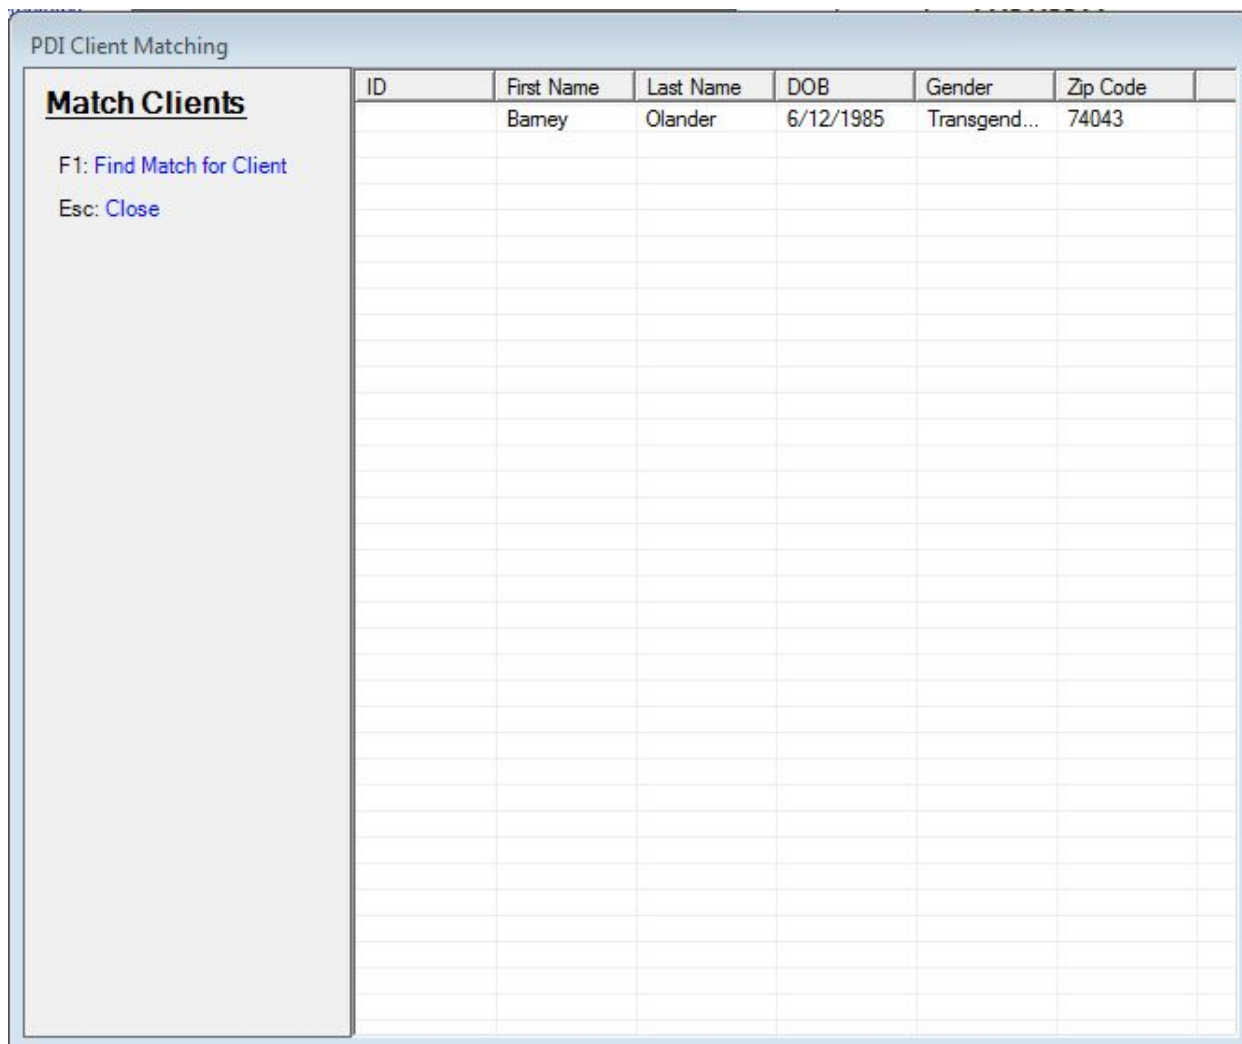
PDI Client Matching

Match Clients

F1: Find Match for Client

Esc: Close

| ID | First Name | Last Name | DOB | Gender | Zip Code |
|---|---|---|---|---|---|
| | Barney | Olander | 6/12/1985 | Transgend... | 74043 |